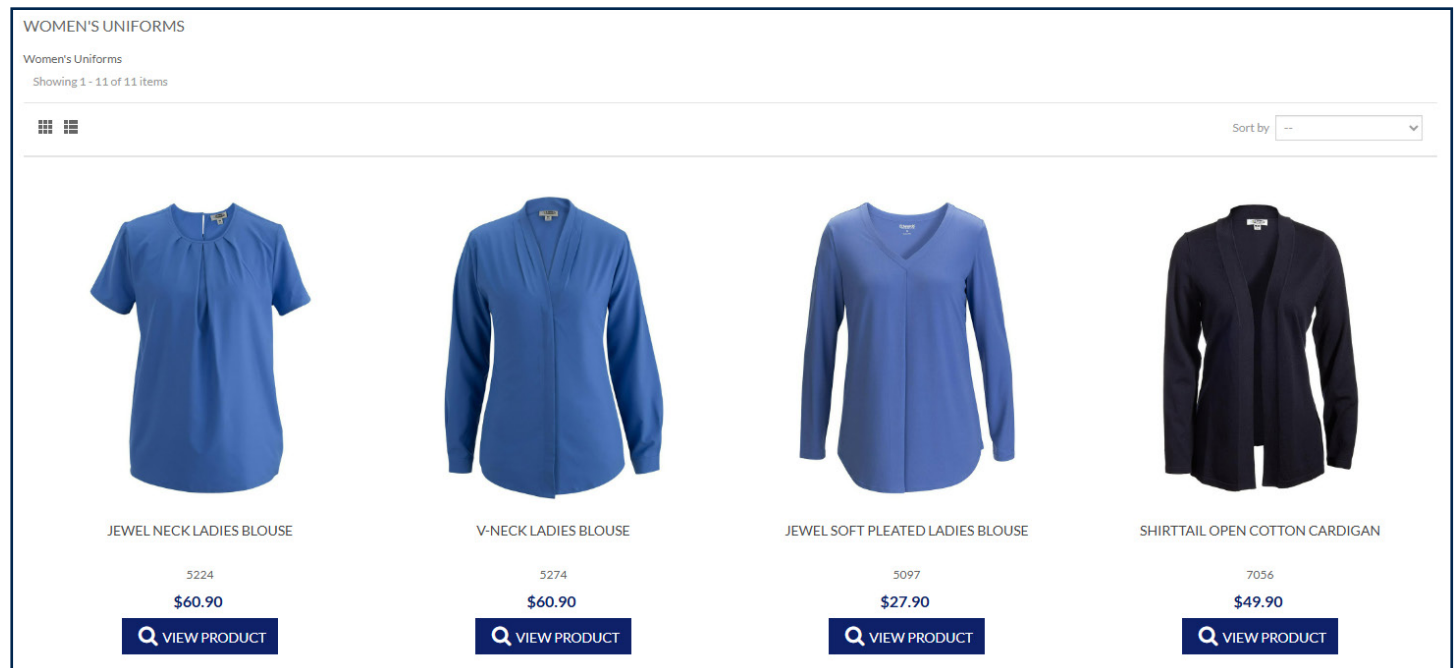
WOMEN'S UNIFORMS

Women's Uniforms

Showing 1 - 11 of 11 items

Sort by --

JEWEL NECK LADIES BLOUSE

5224

$60.90

VIEW PRODUCT

V-NECK LADIES BLOUSE

5274

$60.90

VIEW PRODUCT

JEWEL SOFT PLEATED LADIES BLOUSE

5097

$27.90

VIEW PRODUCT

SHIRTTAIL OPEN COTTON CARDIGAN

7056

$49.90

VIEW PRODUCT